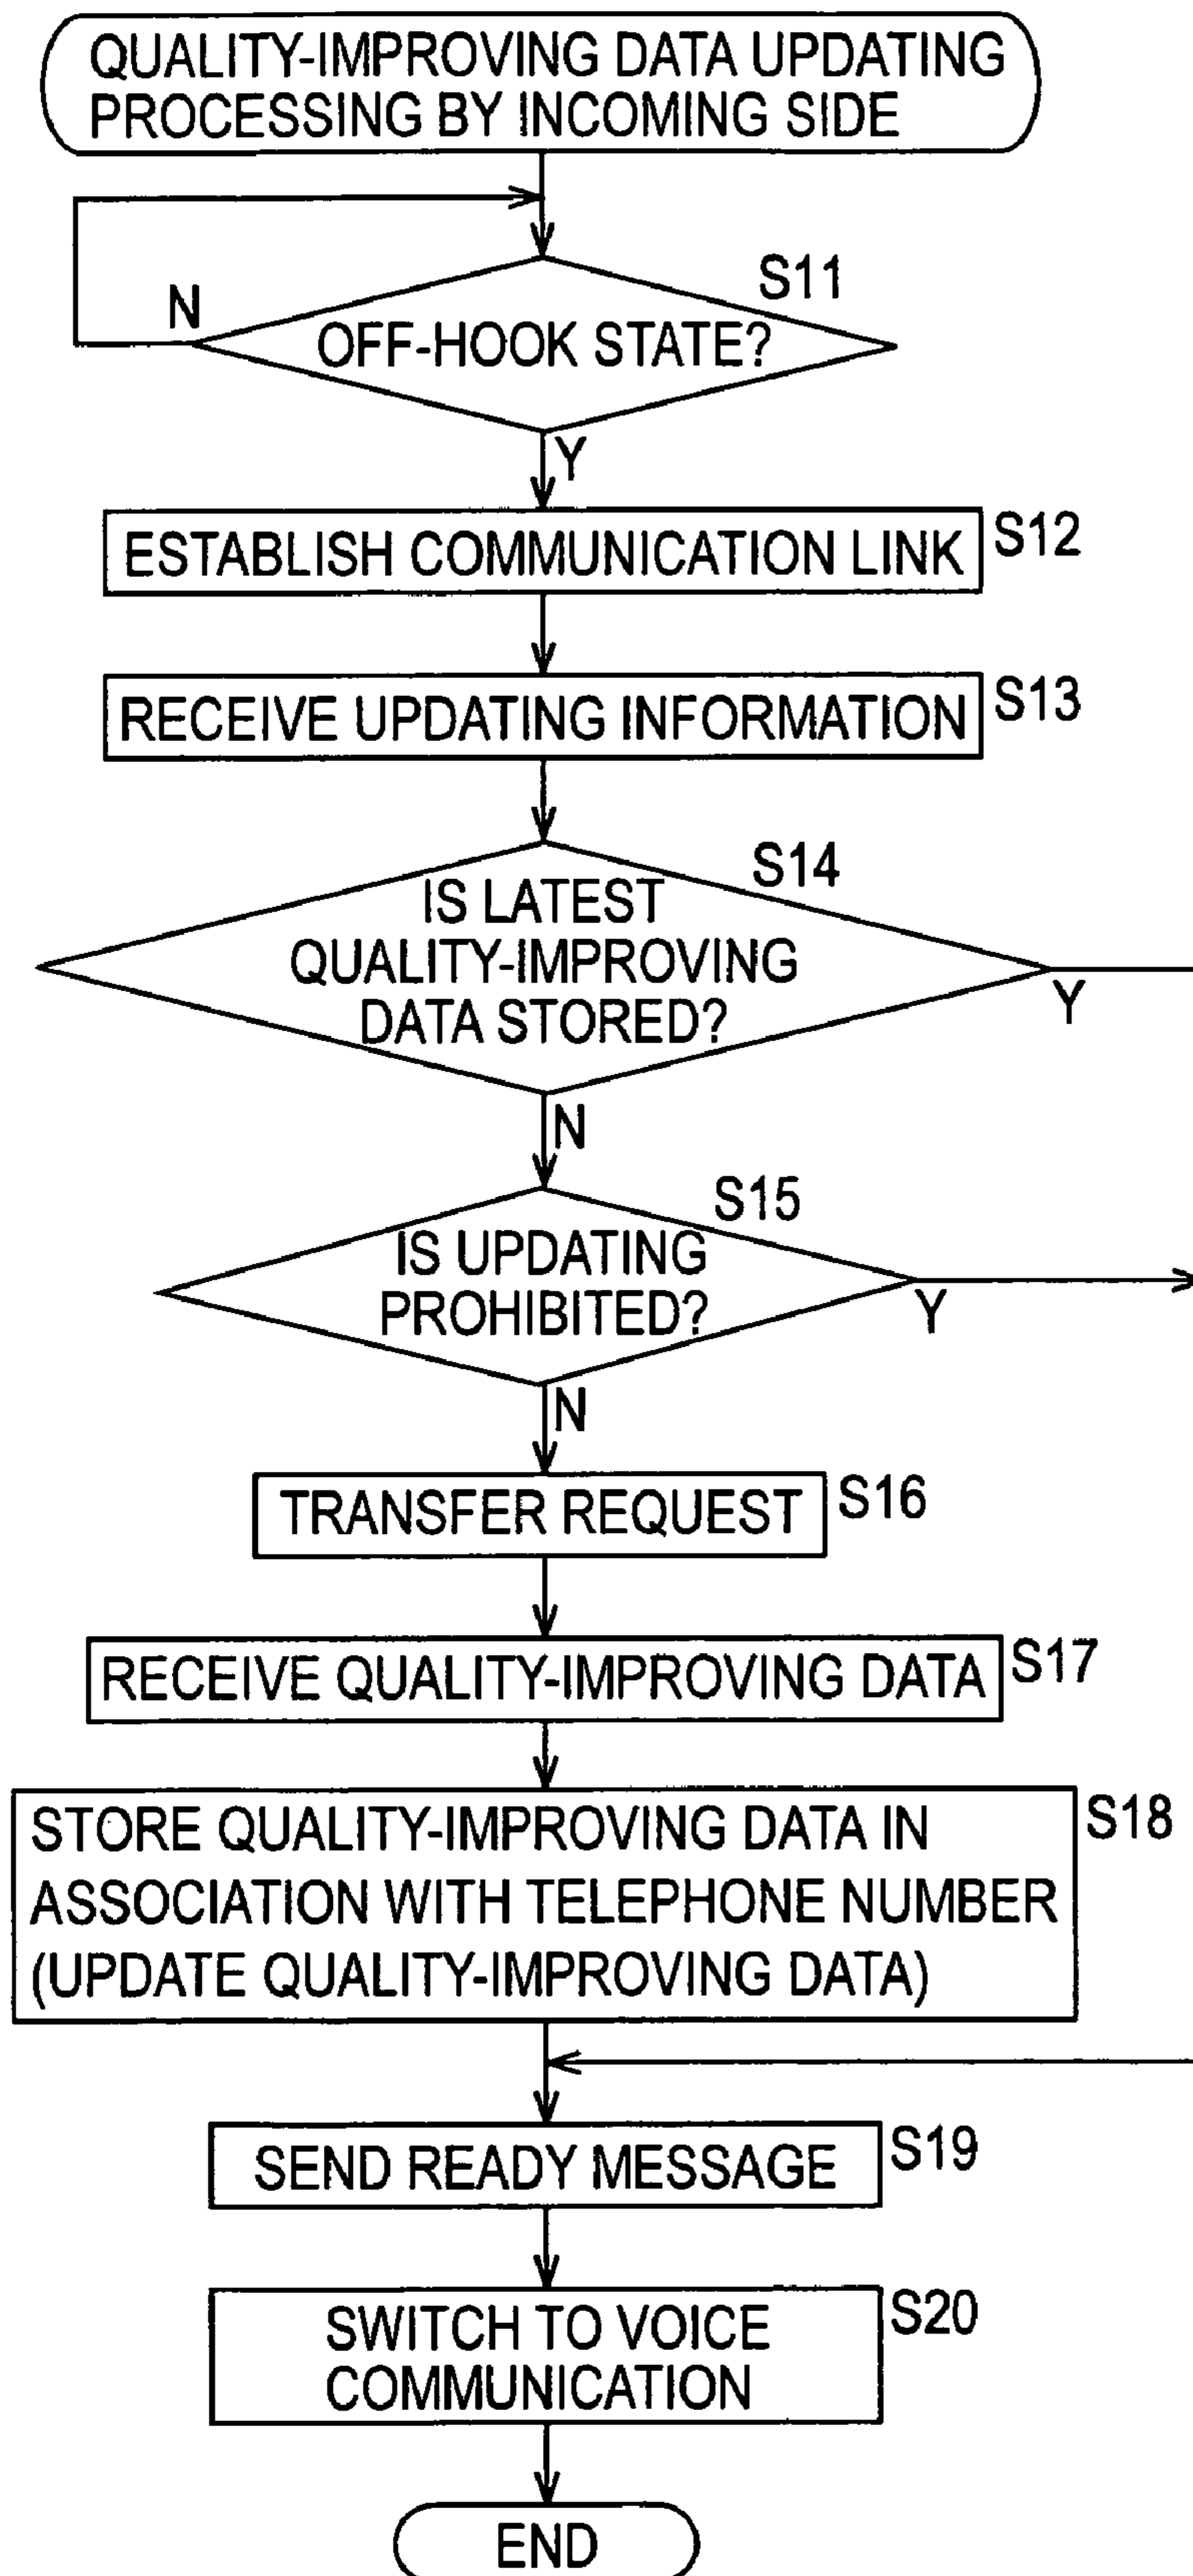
QUALITY-IMPROVING DATA UPDATING PROCESSING BY INCOMING SIDE

S11
OFF-HOOK STATE?
N
Y

ESTABLISH COMMUNICATION LINK
S12

RECEIVE UPDATING INFORMATION
S13

S14
IS LATEST QUALITY-IMPROVING DATA STORED?
Y
N

S15
IS UPDATING PROHIBITED?
Y
N

TRANSFER REQUEST
S16

RECEIVE QUALITY-IMPROVING DATA
S17

STORE QUALITY-IMPROVING DATA IN ASSOCIATION WITH TELEPHONE NUMBER (UPDATE QUALITY-IMPROVING DATA)
S18

SEND READY MESSAGE
S19

SWITCH TO VOICE COMMUNICATION
S20

END